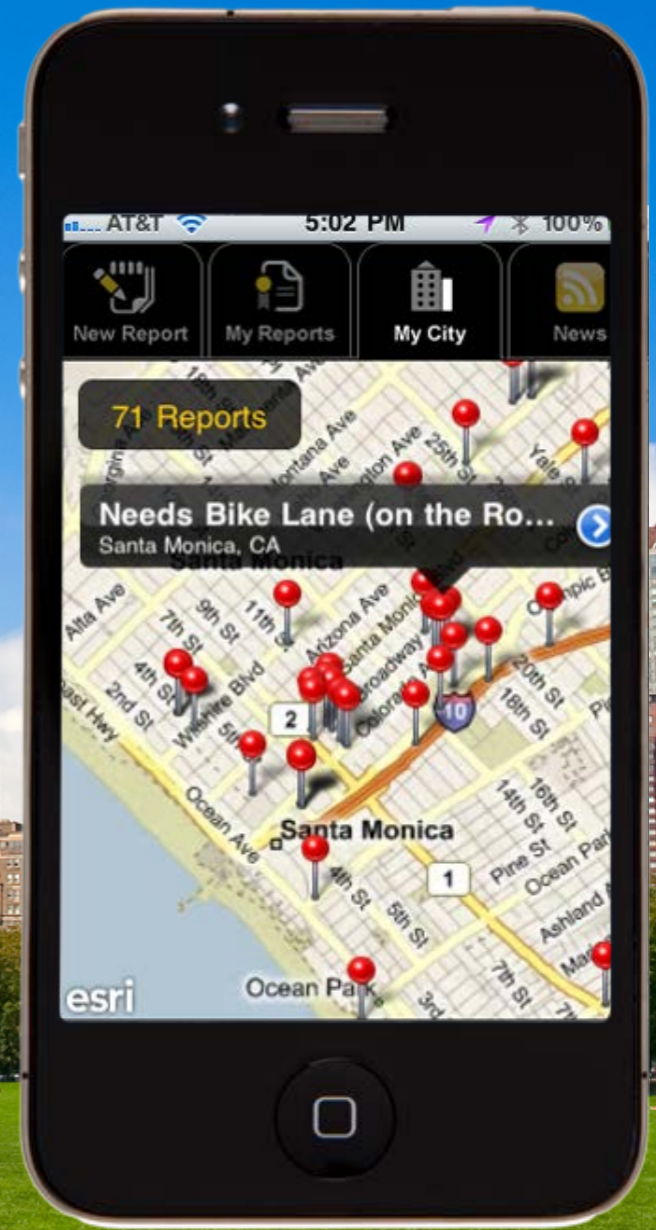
AT&T 5:02 PM 100%

New Report
My Reports
My City
News

71 Reports

Needs Bike Lane (on the Ro...
Santa Monica, CA

Montana Ave
Washington Ave
25th St
Yale
Santa Monica
Alta Ave
9th St
7th St
11th St
Arizona Ave
Santa Monica
Broadway
Colorado
Olympic
4th St
2nd St
Wilshire Blvd
20th St
18th St
10
2
5th
Ocean Ave
16th St
14th St
Santa Monica
Pine St
Ocean Park
1
4th St
5th St
Ashland
7th St
3rd
Ocean Park
esri